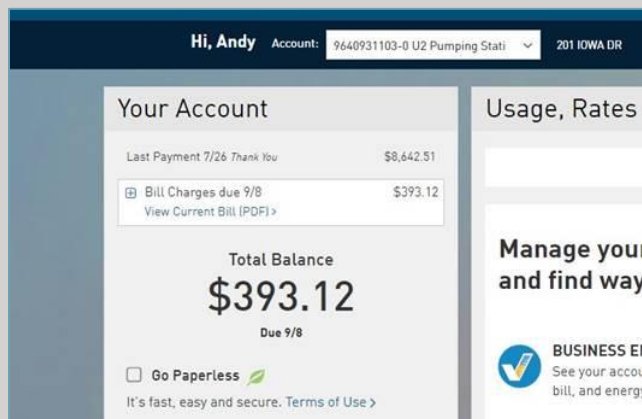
Hi, Andy Account: 9640931103-0 U2 Pumping Stati 201 IOWA DR

Your Account

Last Payment 7/26 Thank You $8,642.51

⊞ Bill Charges due 9/8 $393.12
View Current Bill (PDF) >

Total Balance
$393.12
Due 9/8

Go Paperless
It's fast, easy and secure. Terms of Use >

Usage, Rates

Manage your
and find way

BUSINESS E
See your accou
bill, and energ